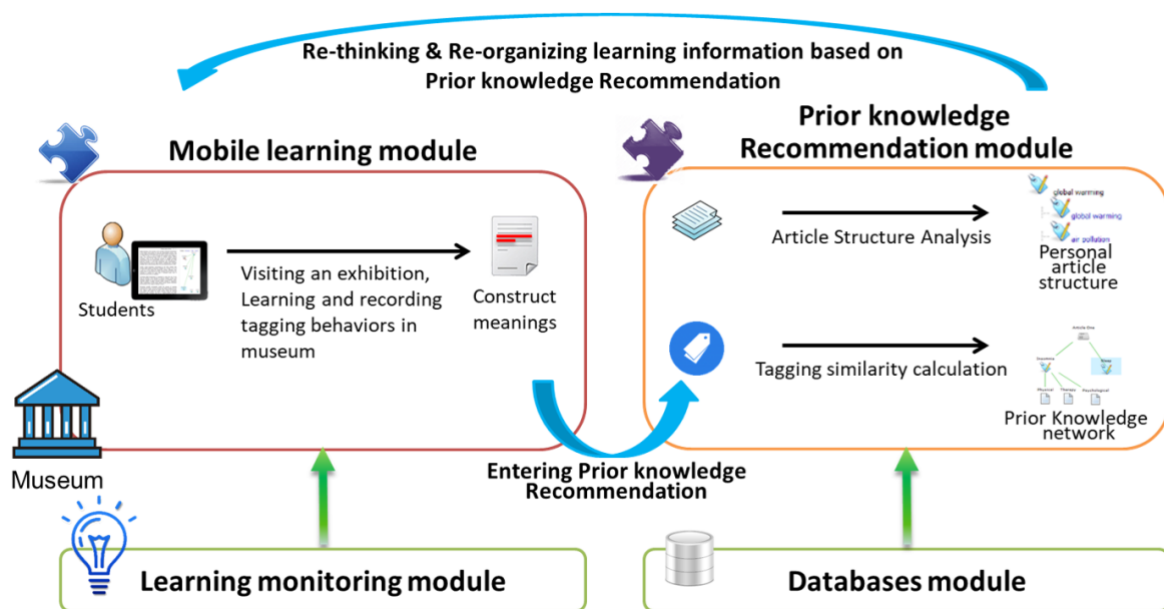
Re-thinking & Re-organizing learning information based on Prior knowledge Recommendation

Mobile learning module

Students

Visiting an exhibition, Learning and recording tagging behaviors in museum

Construct meanings

Museum

Prior knowledge Recommendation module

Article Structure Analysis

global warming
global warming
air pollution

Personal article structure

Tagging similarity calculation

Article time

Prior Knowledge network

Entering Prior knowledge Recommendation

Learning monitoring module

Databases module